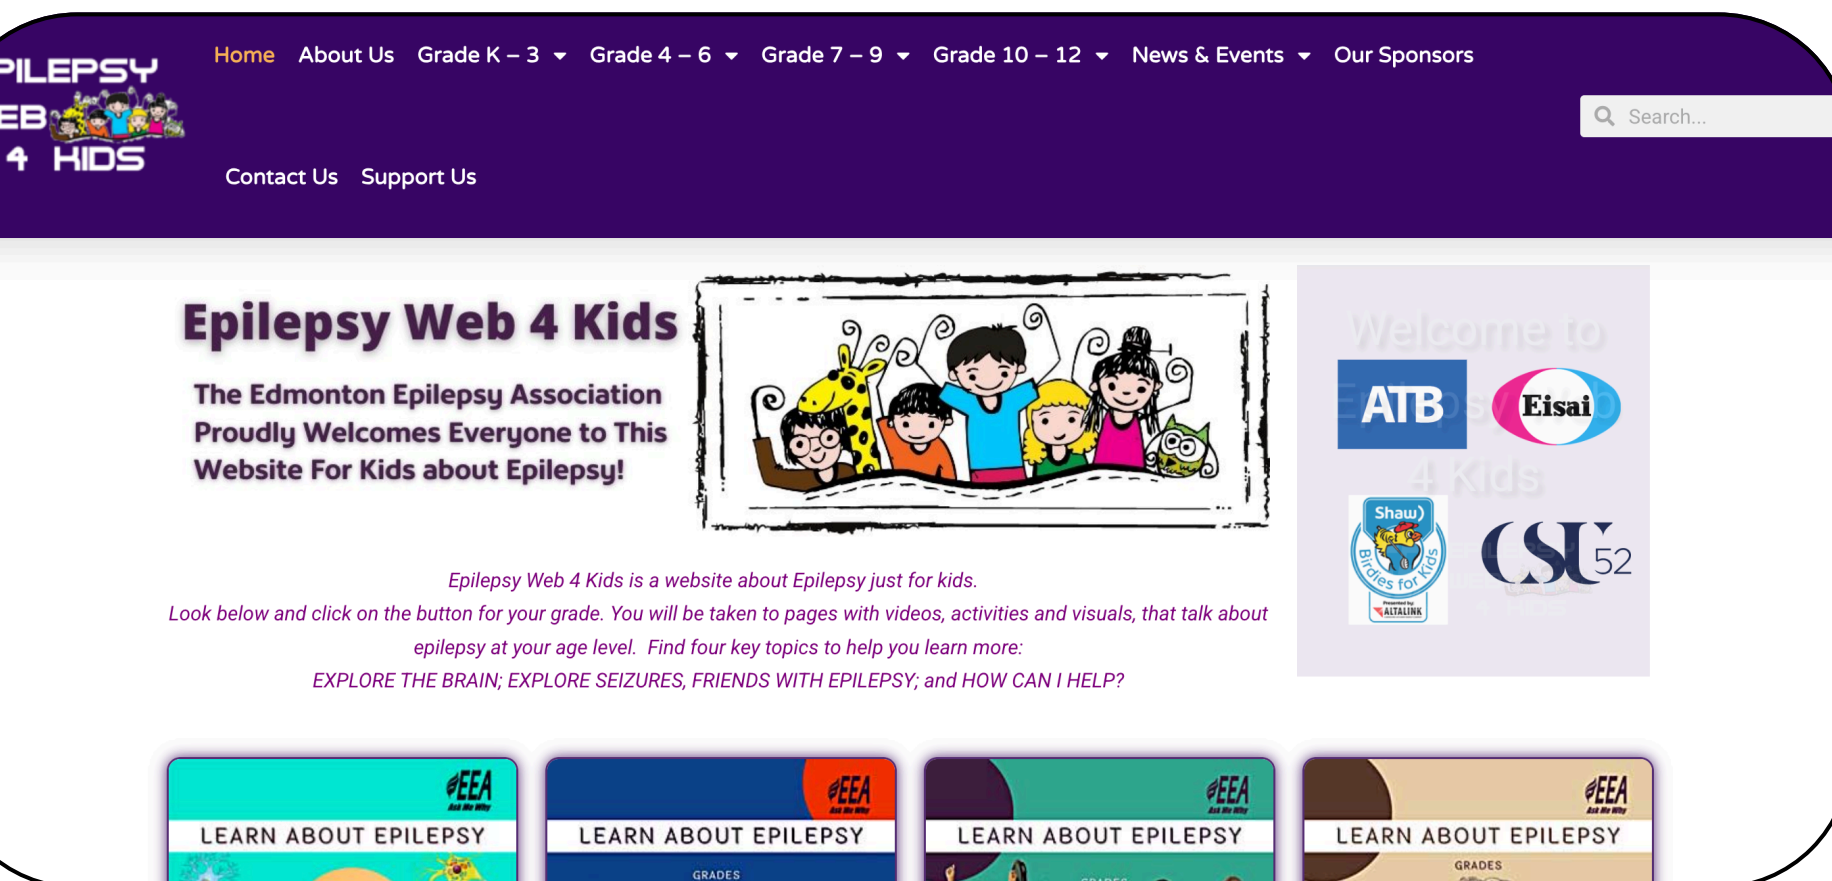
PILEPSY
EB
4 KIDS

Home About Us Grade K – 3 Grade 4 – 6 Grade 7 – 9 Grade 10 – 12 News & Events Our Sponsors

Search...

Contact Us Support Us

Epilepsy Web 4 Kids

The Edmonton Epilepsy Association Proudly Welcomes Everyone to This Website For Kids about Epilepsy!

Welcome to

ATB Eisai

4 Kids

Shaw) Birdies for Kids ALTALINK

CSL 52

Epilepsy Web 4 Kids is a website about Epilepsy just for kids.
Look below and click on the button for your grade. You will be taken to pages with videos, activities and visuals, that talk about epilepsy at your age level. Find four key topics to help you learn more:
EXPLORE THE BRAIN; EXPLORE SEIZURES, FRIENDS WITH EPILEPSY; and HOW CAN I HELP?

EEA
LEARN ABOUT EPILEPSY

EEA
LEARN ABOUT EPILEPSY
GRADES

EEA
LEARN ABOUT EPILEPSY

EEA
LEARN ABOUT EPILEPSY
GRADES